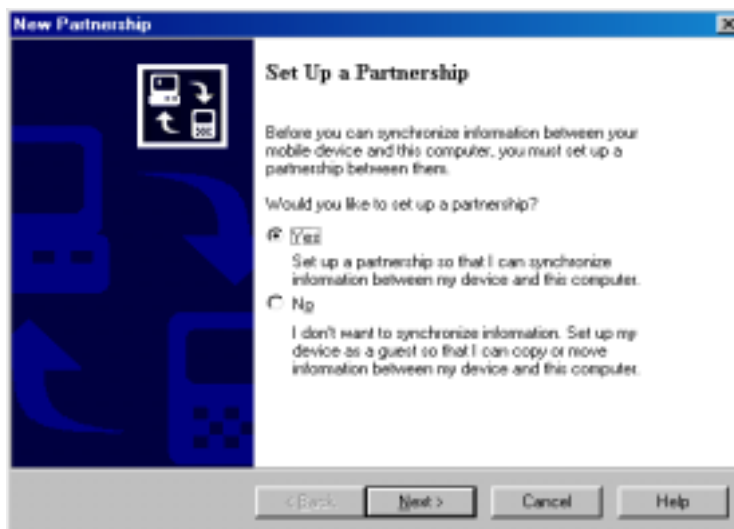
New Partnership

Set Up a Partnership

Before you can synchronize information between your mobile device and this computer, you must set up a partnership between them.

Would you like to set up a partnership?

Yes

Set up a partnership so that I can synchronize information between my device and this computer.

No

I don't want to synchronize information. Set up my device as a guest so that I can copy or move information between my device and this computer.

< Back

Next >

Cancel

Help